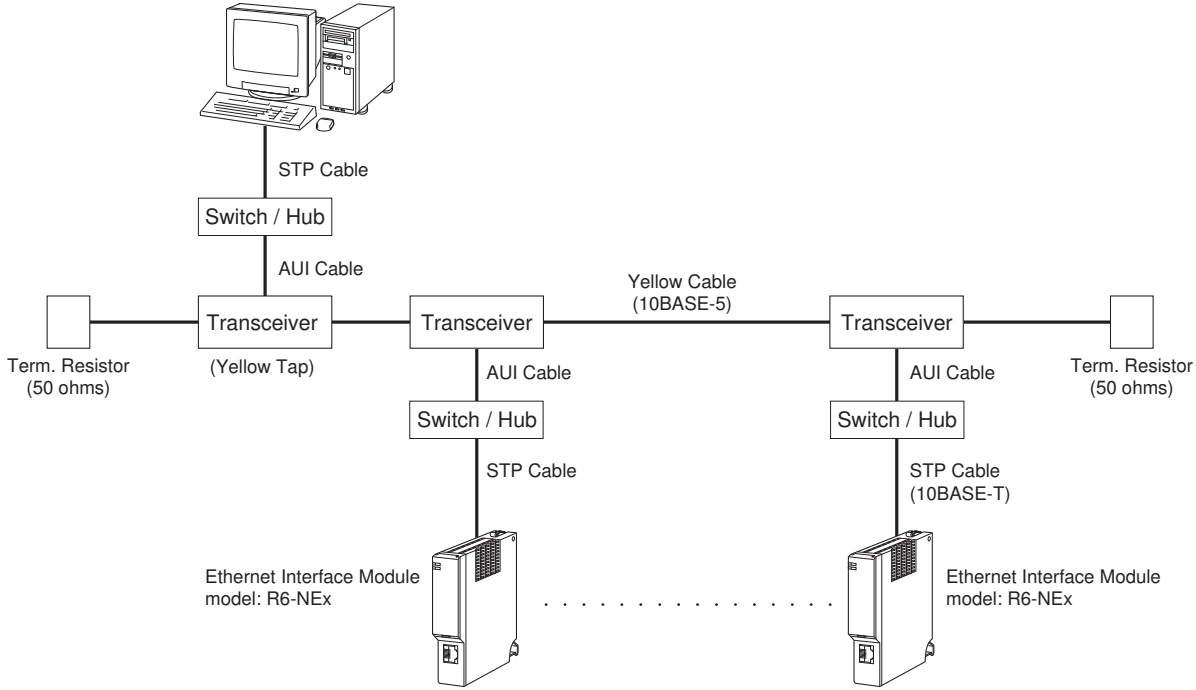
STP Cable

Switch / Hub

AUI Cable

Yellow Cable (10BASE-5)

Term. Resistor (50 ohms)

Transceiver

(Yellow Tap)

Transceiver

Transceiver

Term. Resistor (50 ohms)

AUI Cable

Switch / Hub

STP Cable

AUI Cable

Switch / Hub

STP Cable (10BASE-T)

Ethernet Interface Module model: R6-NEx

. . . . . . . . . . . . . .

Ethernet Interface Module model: R6-NEx